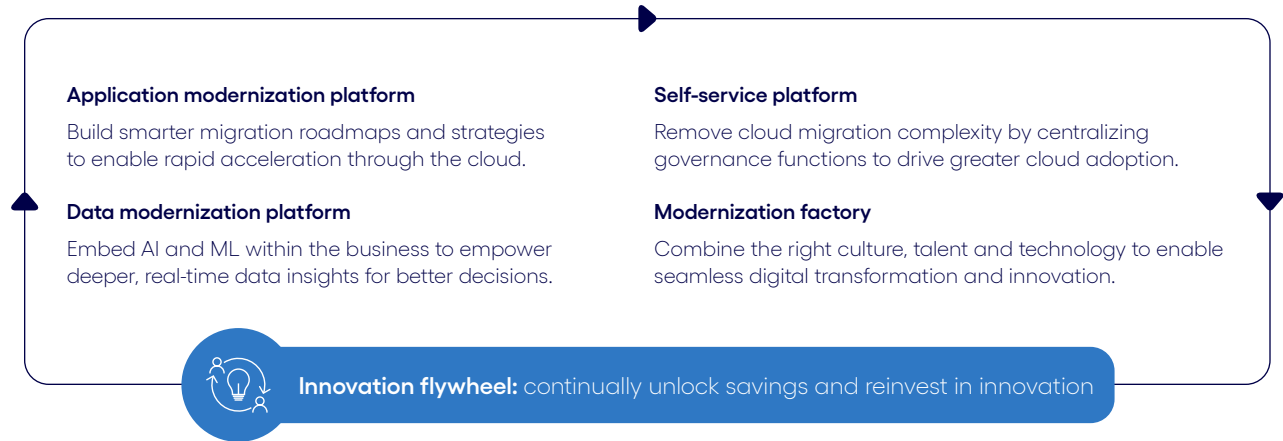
Application modernization platform

Build smarter migration roadmaps and strategies to enable rapid acceleration through the cloud.

Data modernization platform

Embed AI and ML within the business to empower deeper, real-time data insights for better decisions.

Self-service platform

Remove cloud migration complexity by centralizing governance functions to drive greater cloud adoption.

Modernization factory

Combine the right culture, talent and technology to enable seamless digital transformation and innovation.

Innovation flywheel: continually unlock savings and reinvest in innovation